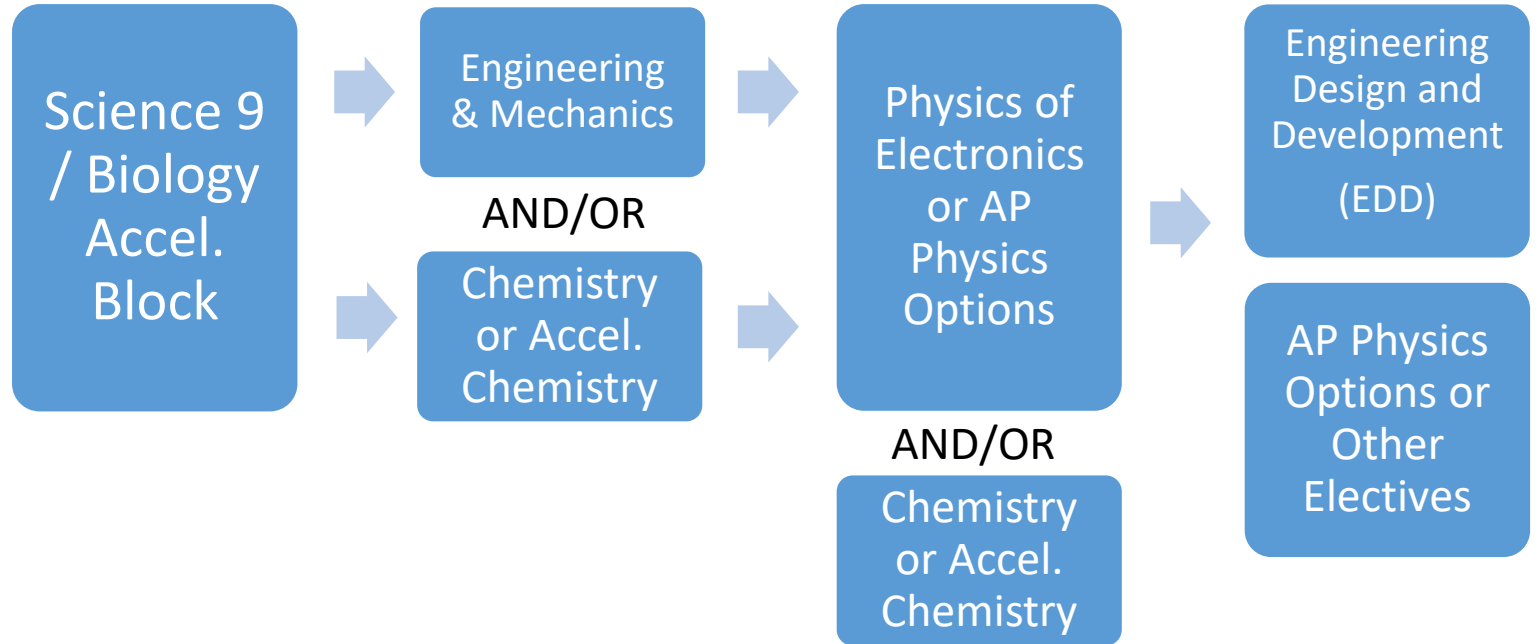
Science 9 / Biology Accel. Block

Engineering & Mechanics

AND/OR

Chemistry or Accel. Chemistry

Physics of Electronics or AP Physics Options

AND/OR

Chemistry or Accel. Chemistry

Engineering Design and Development (EDD)

AP Physics Options or Other Electives